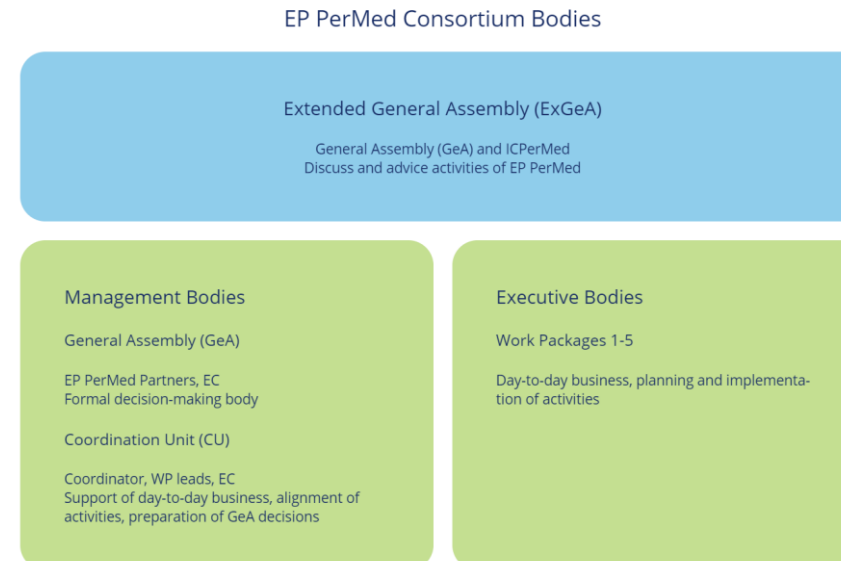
EP PerMed Consortium Bodies

Extended General Assembly (ExGeA)

General Assembly (GeA) and ICPerMed
Discuss and advice activities of EP PerMed

Management Bodies

General Assembly (GeA)

EP PerMed Partners, EC
Formal decision-making body

Coordination Unit (CU)

Coordinator, WP leads, EC
Support of day-to-day business, alignment of activities, preparation of GeA decisions

Executive Bodies

Work Packages 1-5

Day-to-day business, planning and implementation of activities